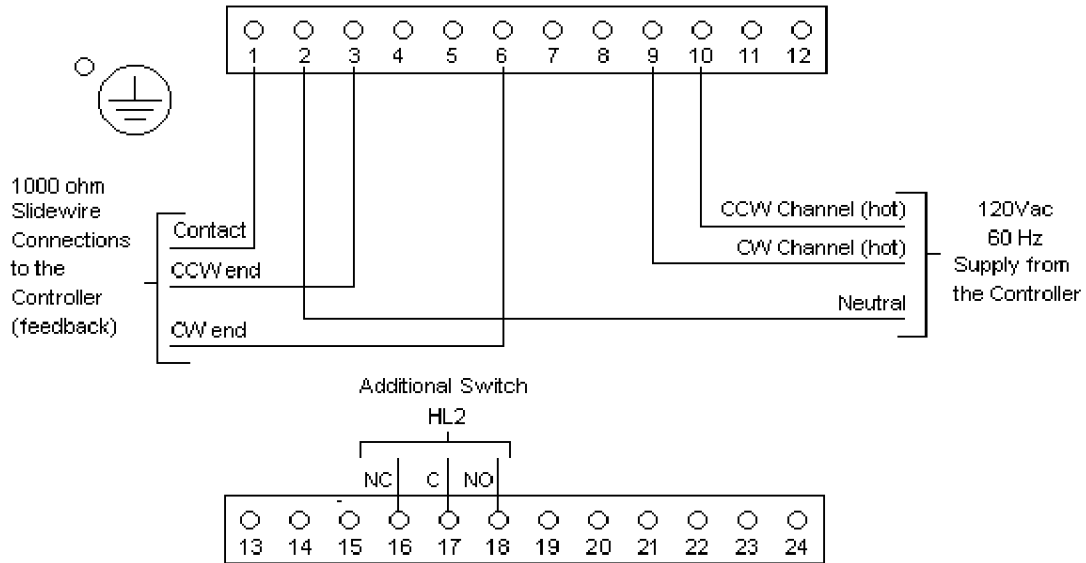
1 2 3 4 5 6 7 8 9 10 11 12

1000 ohm Slidewire Connections to the Controller (feedback)

Contact

CCW end

CW end

CCW Channel (hot)

CW Channel (hot)

Neutral

120Vac 60 Hz Supply from the Controller

Additional Switch HL2

NC C NO

13 14 15 16 17 18 19 20 21 22 23 24